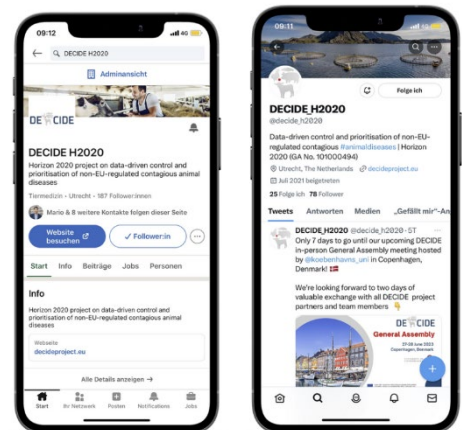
09:12

DECIDE H2020

Adminansicht

DECIDE

DECIDE H2020

Horizon 2020 project on data-driven control and prioritisation of non-EU-regulated contagious animal diseases

Tiermedizin · Utrecht · 187 Follower:innen

Mario & 8 weitere Kontakte folgen dieser Seite

Website besuchen

✓ Follower:in

Start Info Beiträge Jobs Personen

Info

Horizon 2020 project on data-driven control and prioritisation of non-EU-regulated contagious animal diseases

Website
decideproject.eu

Alle Details anzeigen →

Start Ihr Netzwerk Posten Notifications Jobs

09:11

Folge ich

DECIDE_H2020
@decide_h2020

Data-driven control and prioritisation of non-EU-regulated contagious #animaldiseases | Horizon 2020 (GA No. 101000494)

Utrecht, The Netherlands decideproject.eu
Juli 2021 beigetreten

25 Folge ich 78 Follower

Tweets Antworten Medien „Gefällt mir"-An

DECIDE_H2020 @decide_h2020 · ST
Only 7 days to go until our upcoming DECIDE in-person General Assembly meeting hosted by @koebenhavns_uni in Copenhagen, Denmark! 🇩🇰

We're looking forward to two days of valuable exchange with all DECIDE project partners and team members 🐄

DECIDE
General Assembly
27-28 June 2023
Copenhagen, Denmark